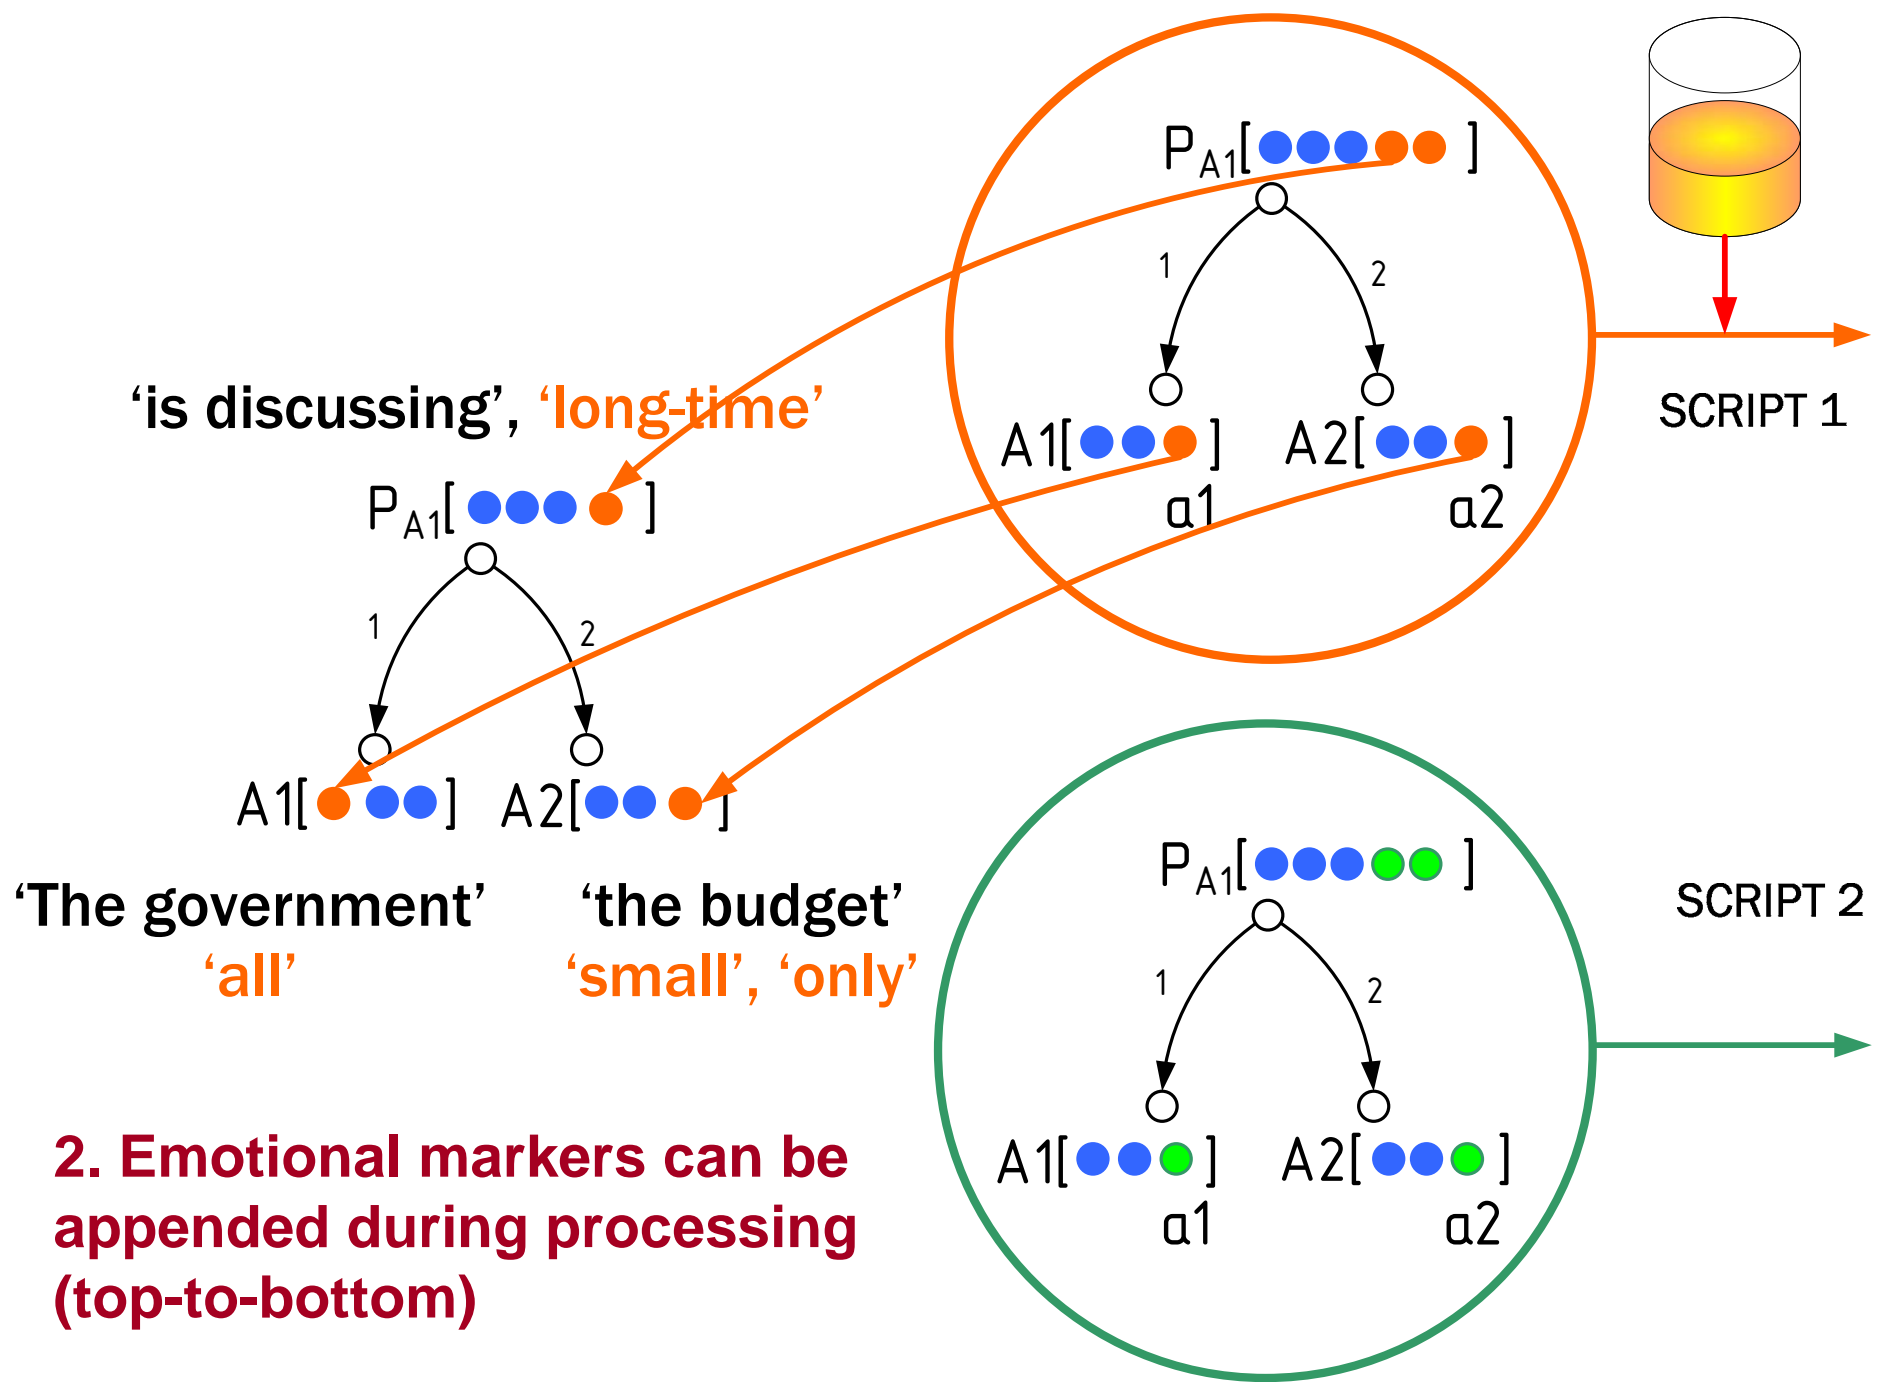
$P_{A1}$[ ]

1 2

A1[ ] A2[ ]

a1 a2

SCRIPT 1

'is discussing', 'long-time'

$P_{A1}$[ ]

1 2

A1[ ] A2[ ]

'The government' 'the budget'

'all' 'small', 'only'

$P_{A1}$[ ]

SCRIPT 2

1 2

A1[ ] A2[ ]

a1 a2

2. Emotional markers can be appended during processing (top-to-bottom)